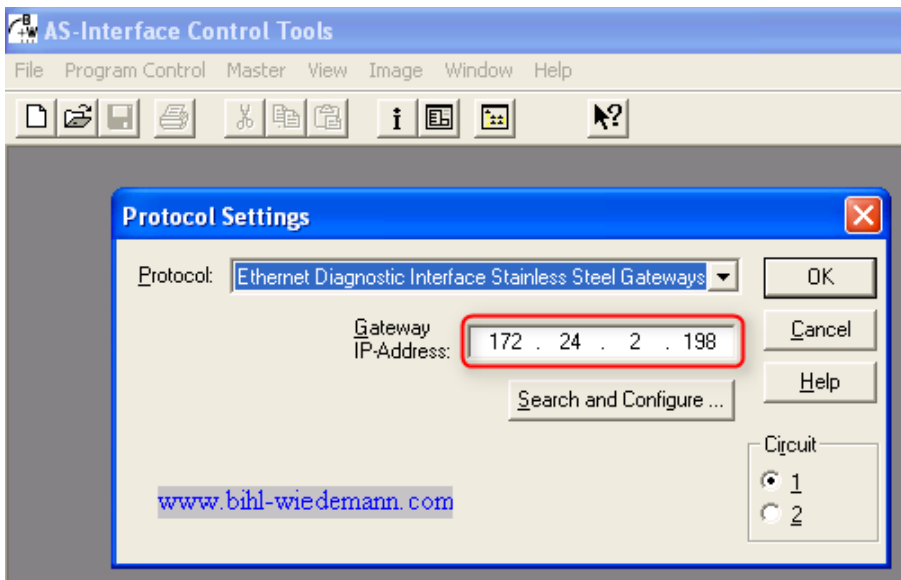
AS-Interface Control Tools

File Program Control Master View Image Window Help

Protocol Settings

Protocol: Ethernet Diagnostic Interface Stainless Steel Gateways

OK

Gateway IP-Address: 172 . 24 . 2 . 198

Cancel

Help

Search and Configure ...

Circuit

1

2

www.bihl-wiedemann.com